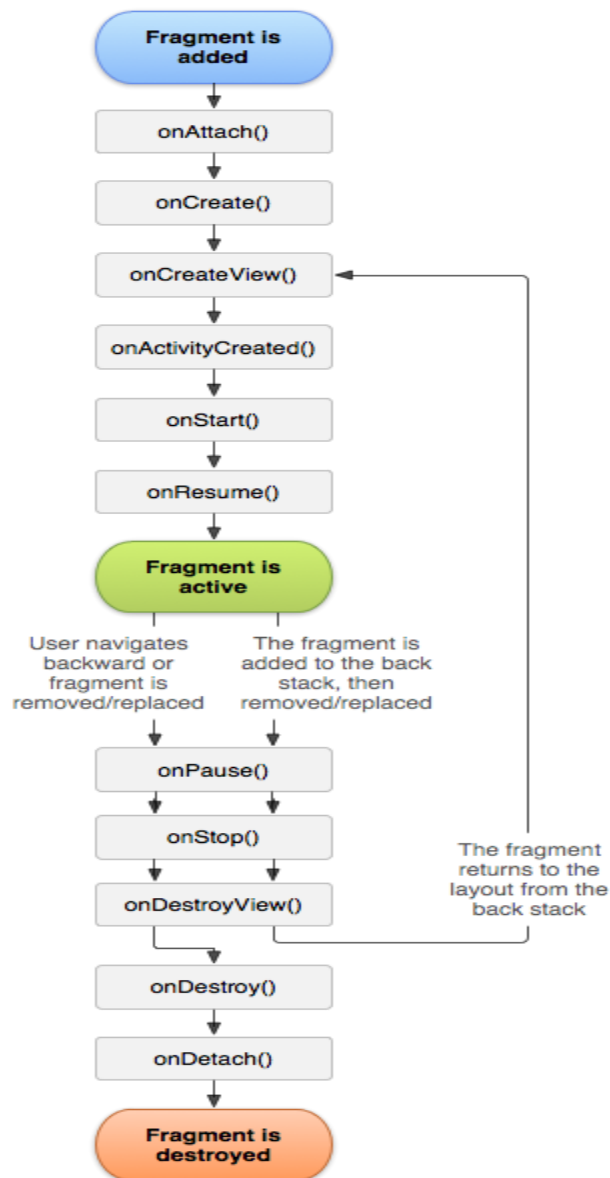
Fragment is added

onAttach()

onCreate()

onCreateView()

onActivityCreated()

onStart()

onResume()

Fragment is active

User navigates backward or fragment is removed/replaced

The fragment is added to the back stack, then removed/replaced

onPause()

onStop()

onDestroyView()

The fragment returns to the layout from the back stack

onDestroy()

onDetach()

Fragment is destroyed